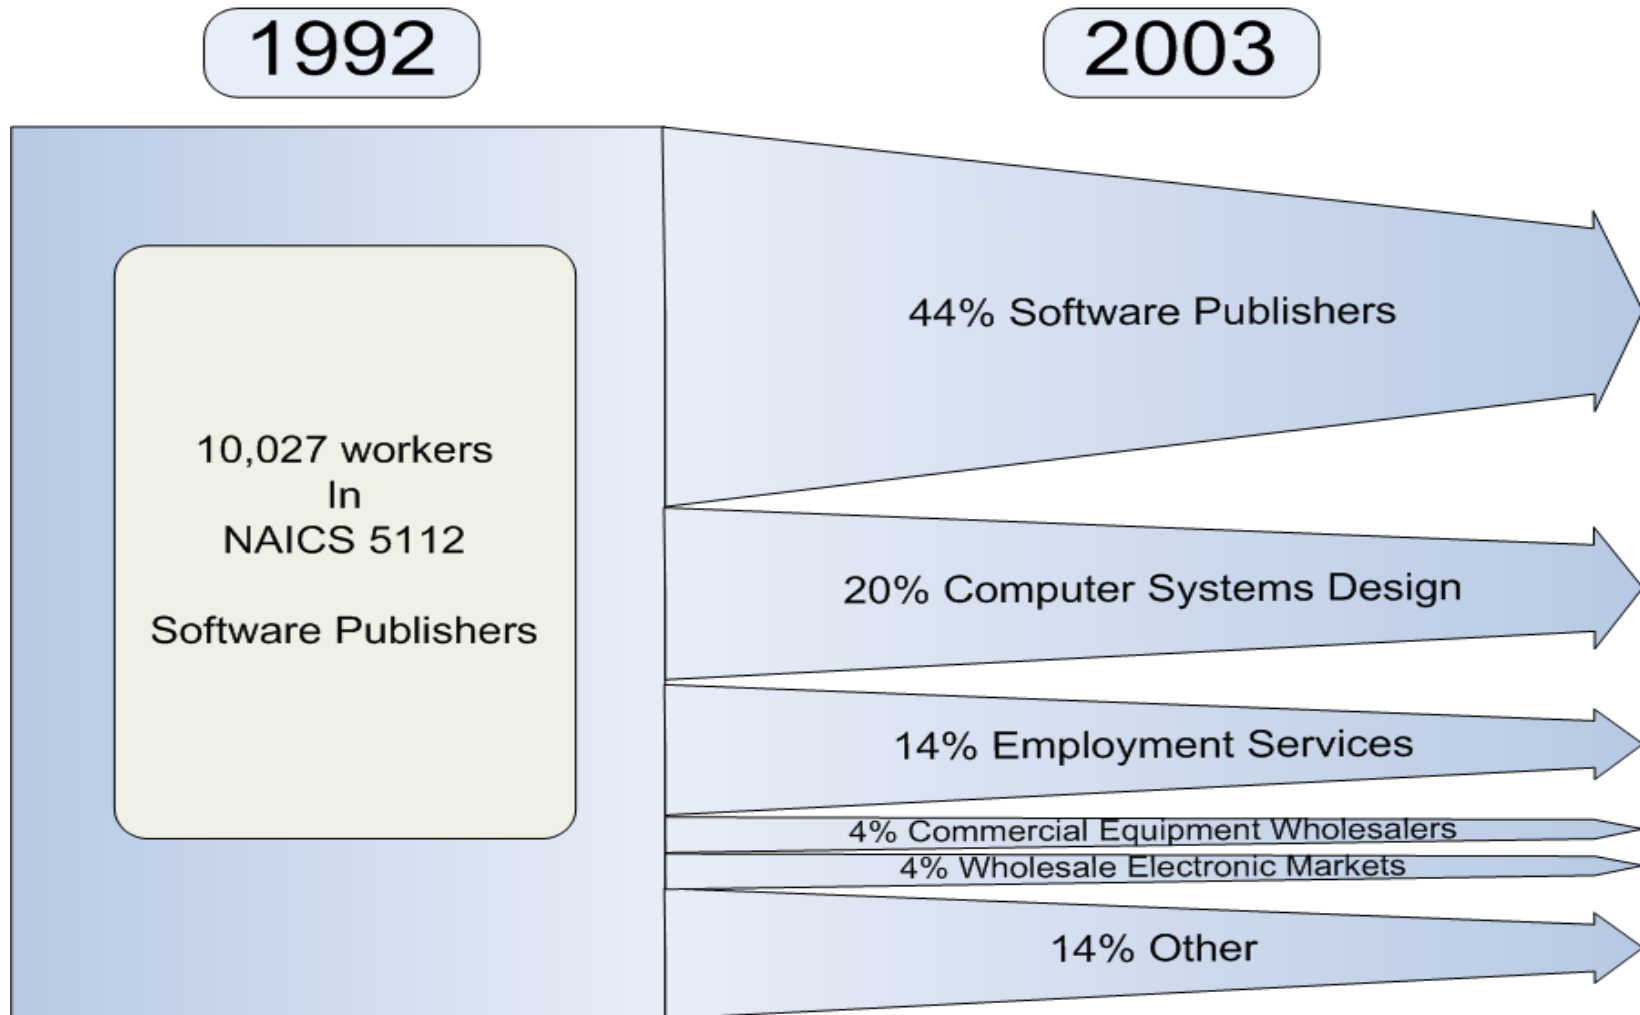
1992

2003

10,027 workers
In
NAICS 5112

Software Publishers

44% Software Publishers

20% Computer Systems Design

14% Employment Services

4% Commercial Equipment Wholesalers

4% Wholesale Electronic Markets

14% Other